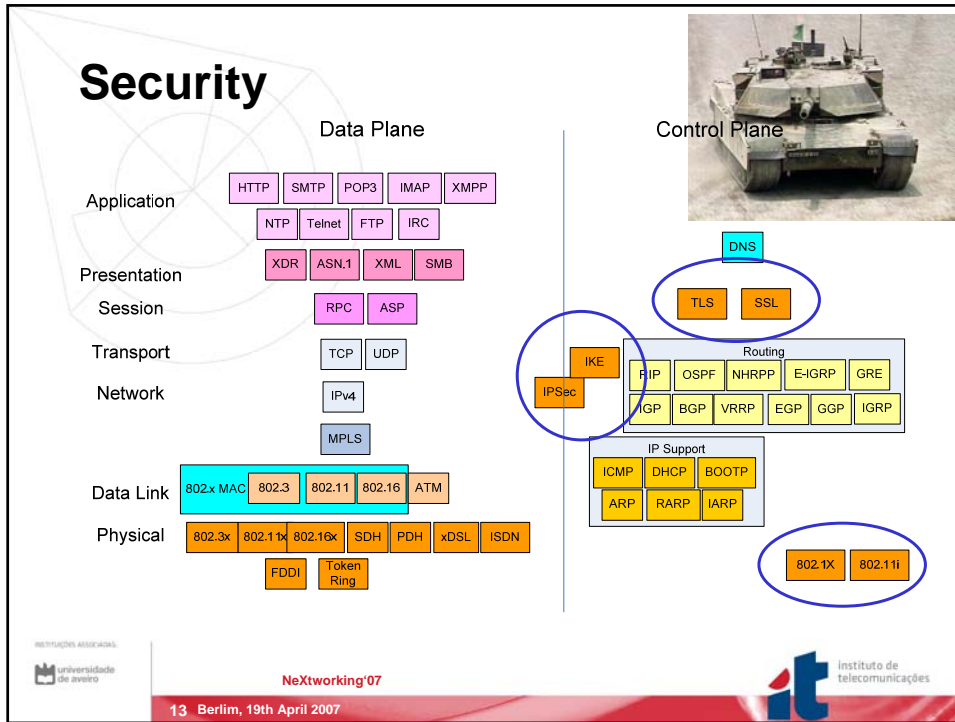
Security

Data Plane

Control Plane

Application

HTTP SMTP POP3 IMAP XMPP

NTP Telnet FTP IRC

Presentation

XDR ASN.1 XML SMB

Session

RPC ASP

Transport

TCP UDP

Network

IPv4

MPLS

Data Link

802.x MAC 802.3 802.11 802.16 ATM

Physical

802.3x 802.11x 802.16x SDH PDH xDSL ISDN

FDDI Token Ring

DNS

TLS SSL

IKE

IPSec

Routing

RIP OSPF NHRPP E-IGRP GRE

IGP BGP VRRP EGP GGP IGRP

IP Support

ICMP DHCP BOOTP

ARP RARP IARP

802.1X 802.11i

INSTITUIÇÕES ASSOCIADAS:

universidade de aveiro

NeXtworking'07

13 Berlim, 19th April 2007

it instituto de telecomunicações